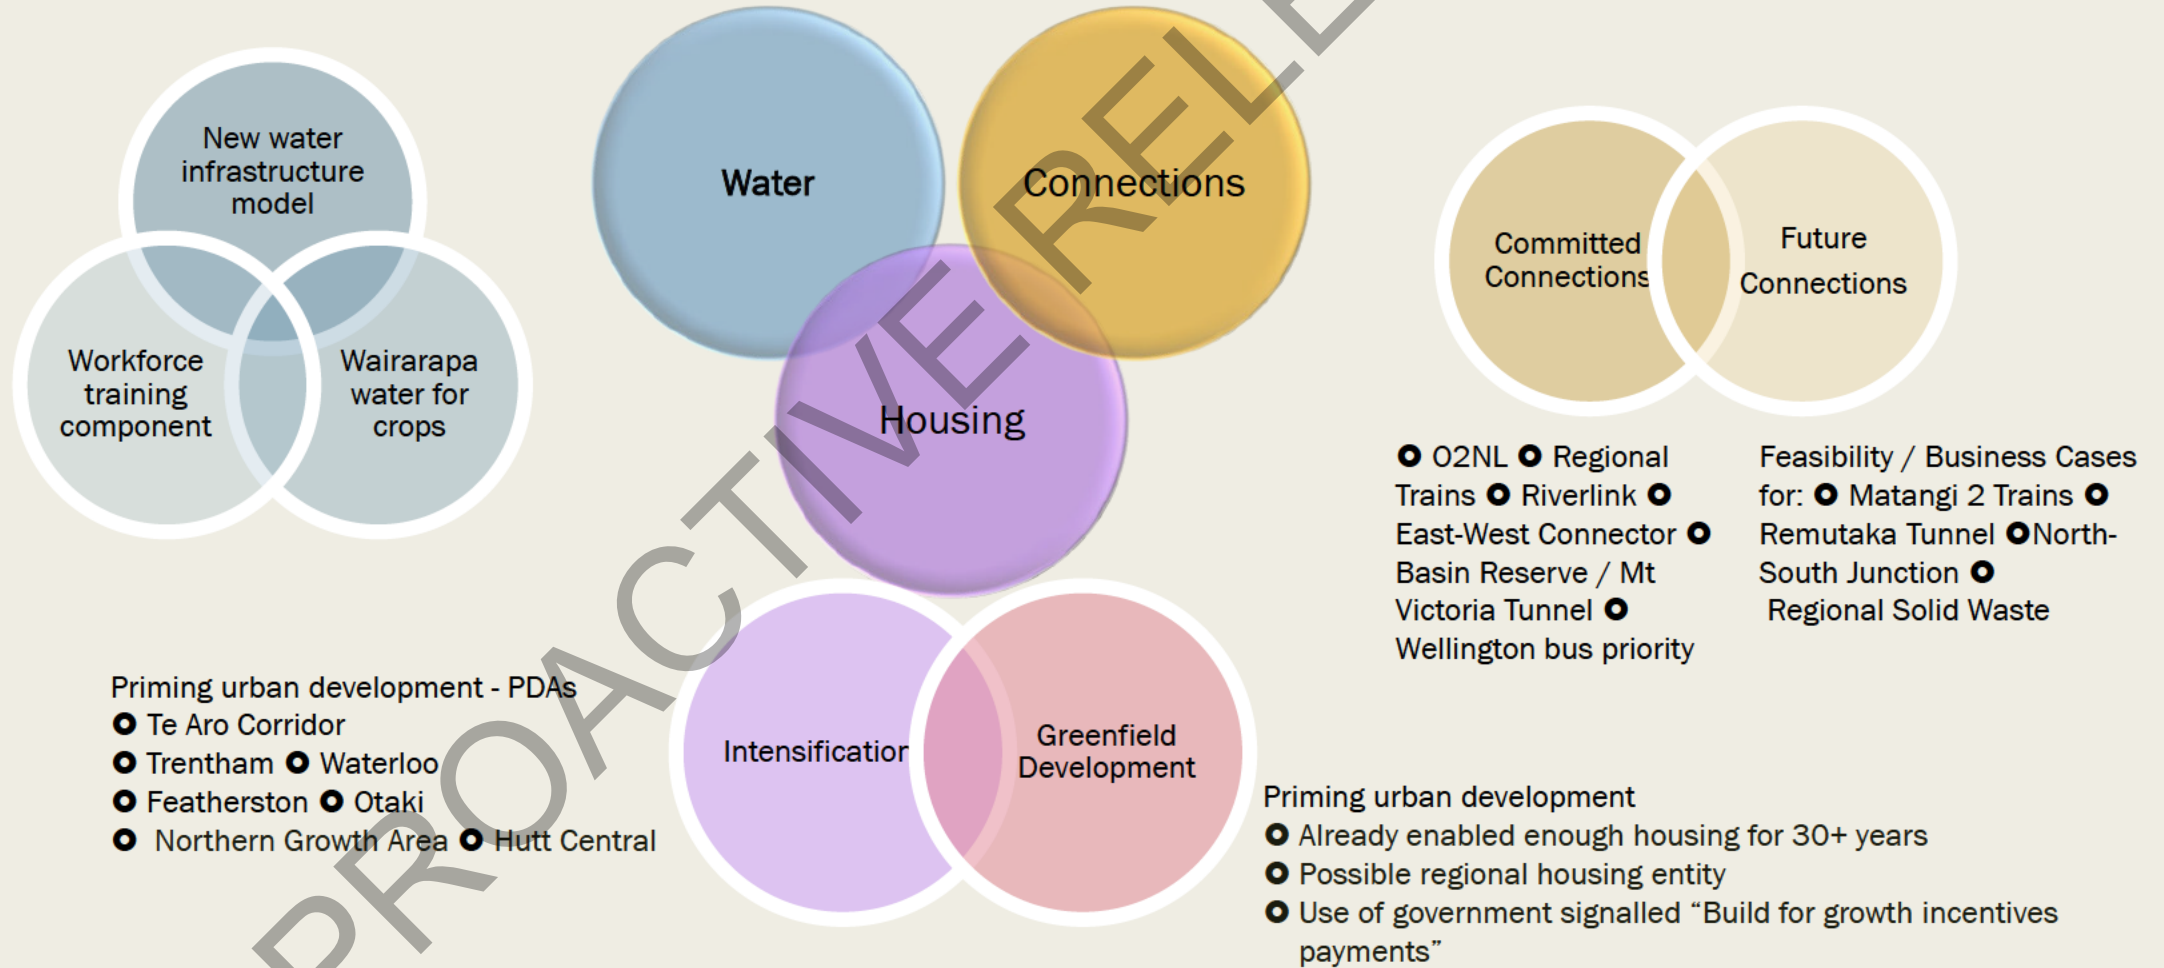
New water infrastructure model

Workforce training component

Wairarapa water for crops

Water

Connections

Housing

Committed Connections

Future Connections

O O2NL O Regional Trains O Riverlink O East-West Connector O Basin Reserve / Mt Victoria Tunnel O Wellington bus priority

Feasibility / Business Cases for: O Matangi 2 Trains O Remutaka Tunnel ONorth-South Junction O Regional Solid Waste

Intensification

Greenfield Development

Priming urban development - PDAs
O Te Aro Corridor
O Trentham O Waterloo
O Featherston O Otaki
O Northern Growth Area O Hutt Central

Priming urban development
O Already enabled enough housing for 30+ years
O Possible regional housing entity
O Use of government signalled "Build for growth incentives payments"

PROACTIVE RELE